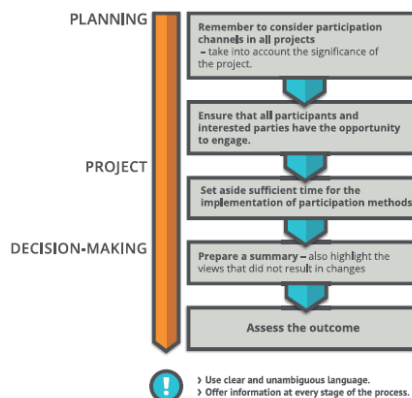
PLANNING

PROJECT

DECISION-MAKING

Remember to consider participation channels in all projects – take into account the significance of the project.

Ensure that all participants and interested parties have the opportunity to engage.

Set aside sufficient time for the implementation of participation methods

Prepare a summary – also highlight the views that did not result in changes

Assess the outcome

!

> Use clear and unambiguous language.
> Offer information at every stage of the process.